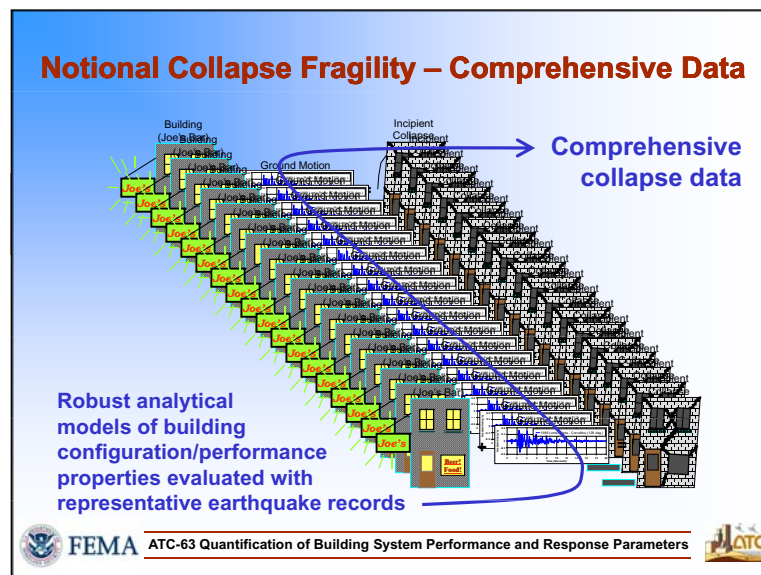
Notional Collapse Fragility – Comprehensive Data

Building (Joe's Bar)

Ground Motion

Incipient Collapse

Comprehensive collapse data

Joe's

Beer! Food!

Robust analytical models of building configuration/performance properties evaluated with representative earthquake records

FEMA

ATC-63 Quantification of Building System Performance and Response Parameters

ATC